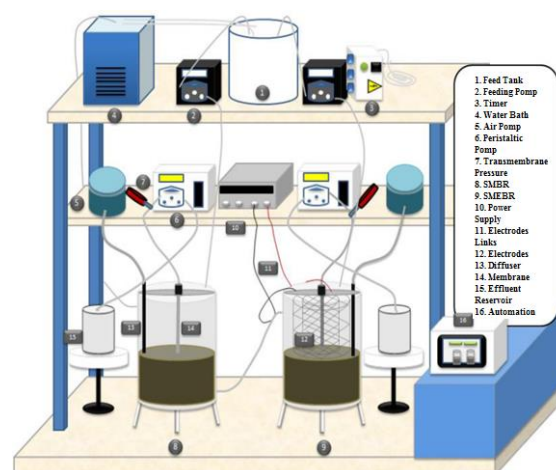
1. Feed Tank
2. Feeding Pomp
3. Timer
4. Water Bath
5. Air Pomp
6. Peristaltic Pomp
7. Transmembrane Pressure
8. SMBR
9. SMEBR
10. Power Supply
11. Electrodes Links
12. Electrodes
13. Diffuser
14. Membrane
15. Effluent Reservoir
16. Automation

1
2
3
4
5
6
7
8
9
10
11
12
13
14
15
16